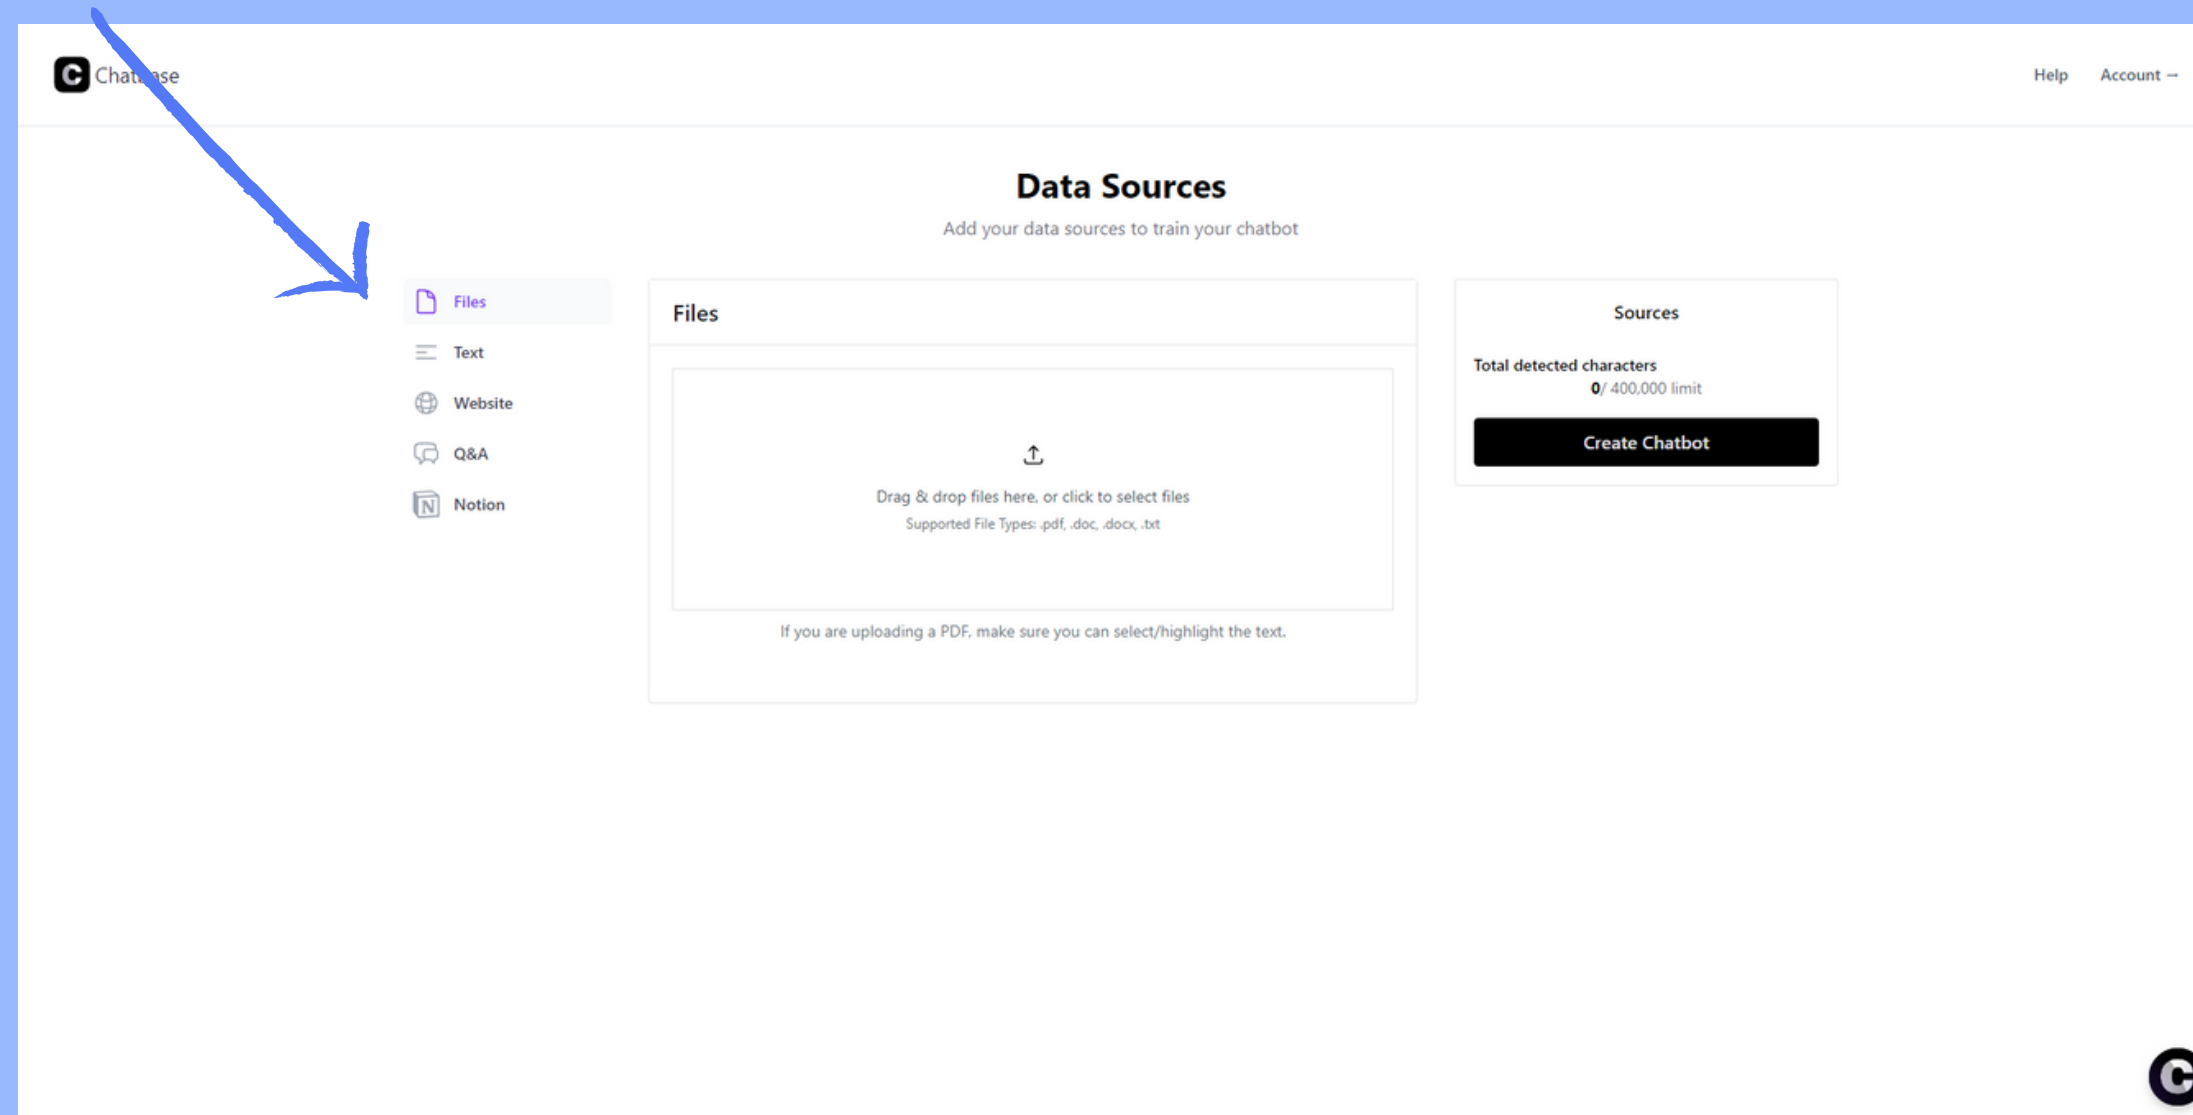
Chat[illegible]se

Help Account →

Data Sources

Add your data sources to train your chatbot

Files
Text
Website
Q&A
Notion

Files

Drag & drop files here, or click to select files
Supported File Types: .pdf, .doc, .docx, .txt

If you are uploading a PDF, make sure you can select/highlight the text.

Sources

Total detected characters
0/ 400,000 limit

Create Chatbot